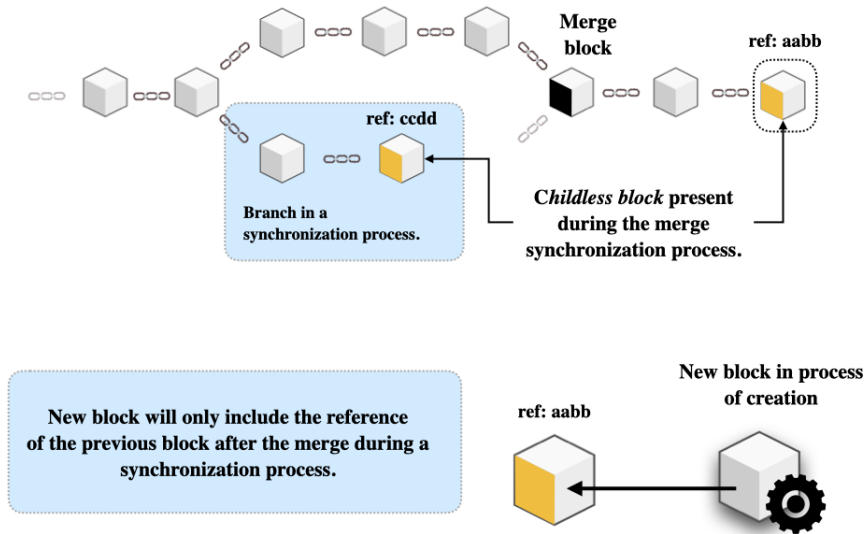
Merge block

ref: aabb

ref: ccdd

Branch in a synchronization process.

Childless block present during the merge synchronization process.

New block in process of creation

ref: aabb

New block will only include the reference of the previous block after the merge during a synchronization process.